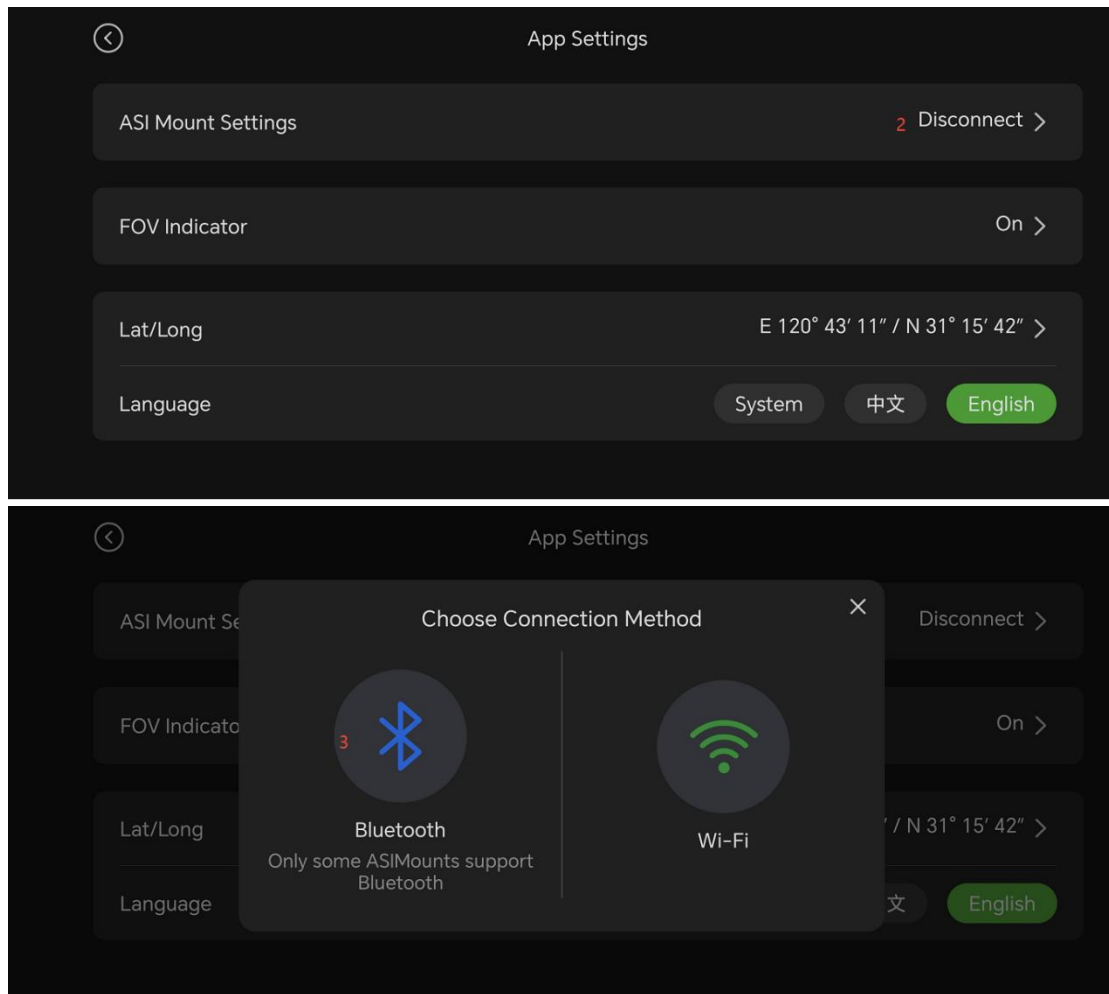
App Settings

ASI Mount Settings
2 Disconnect >

FOV Indicator
On >

Lat/Long
E 120° 43′ 11″ / N 31° 15′ 42″ >

Language
System 中文 English

App Settings

ASI Mount Se
Disconnect >

FOV Indicato
On >

Lat/Long
″ / N 31° 15′ 42″ >

Language
文 English

Choose Connection Method

×

3

Bluetooth
Only some ASIMounts support Bluetooth

Wi-Fi